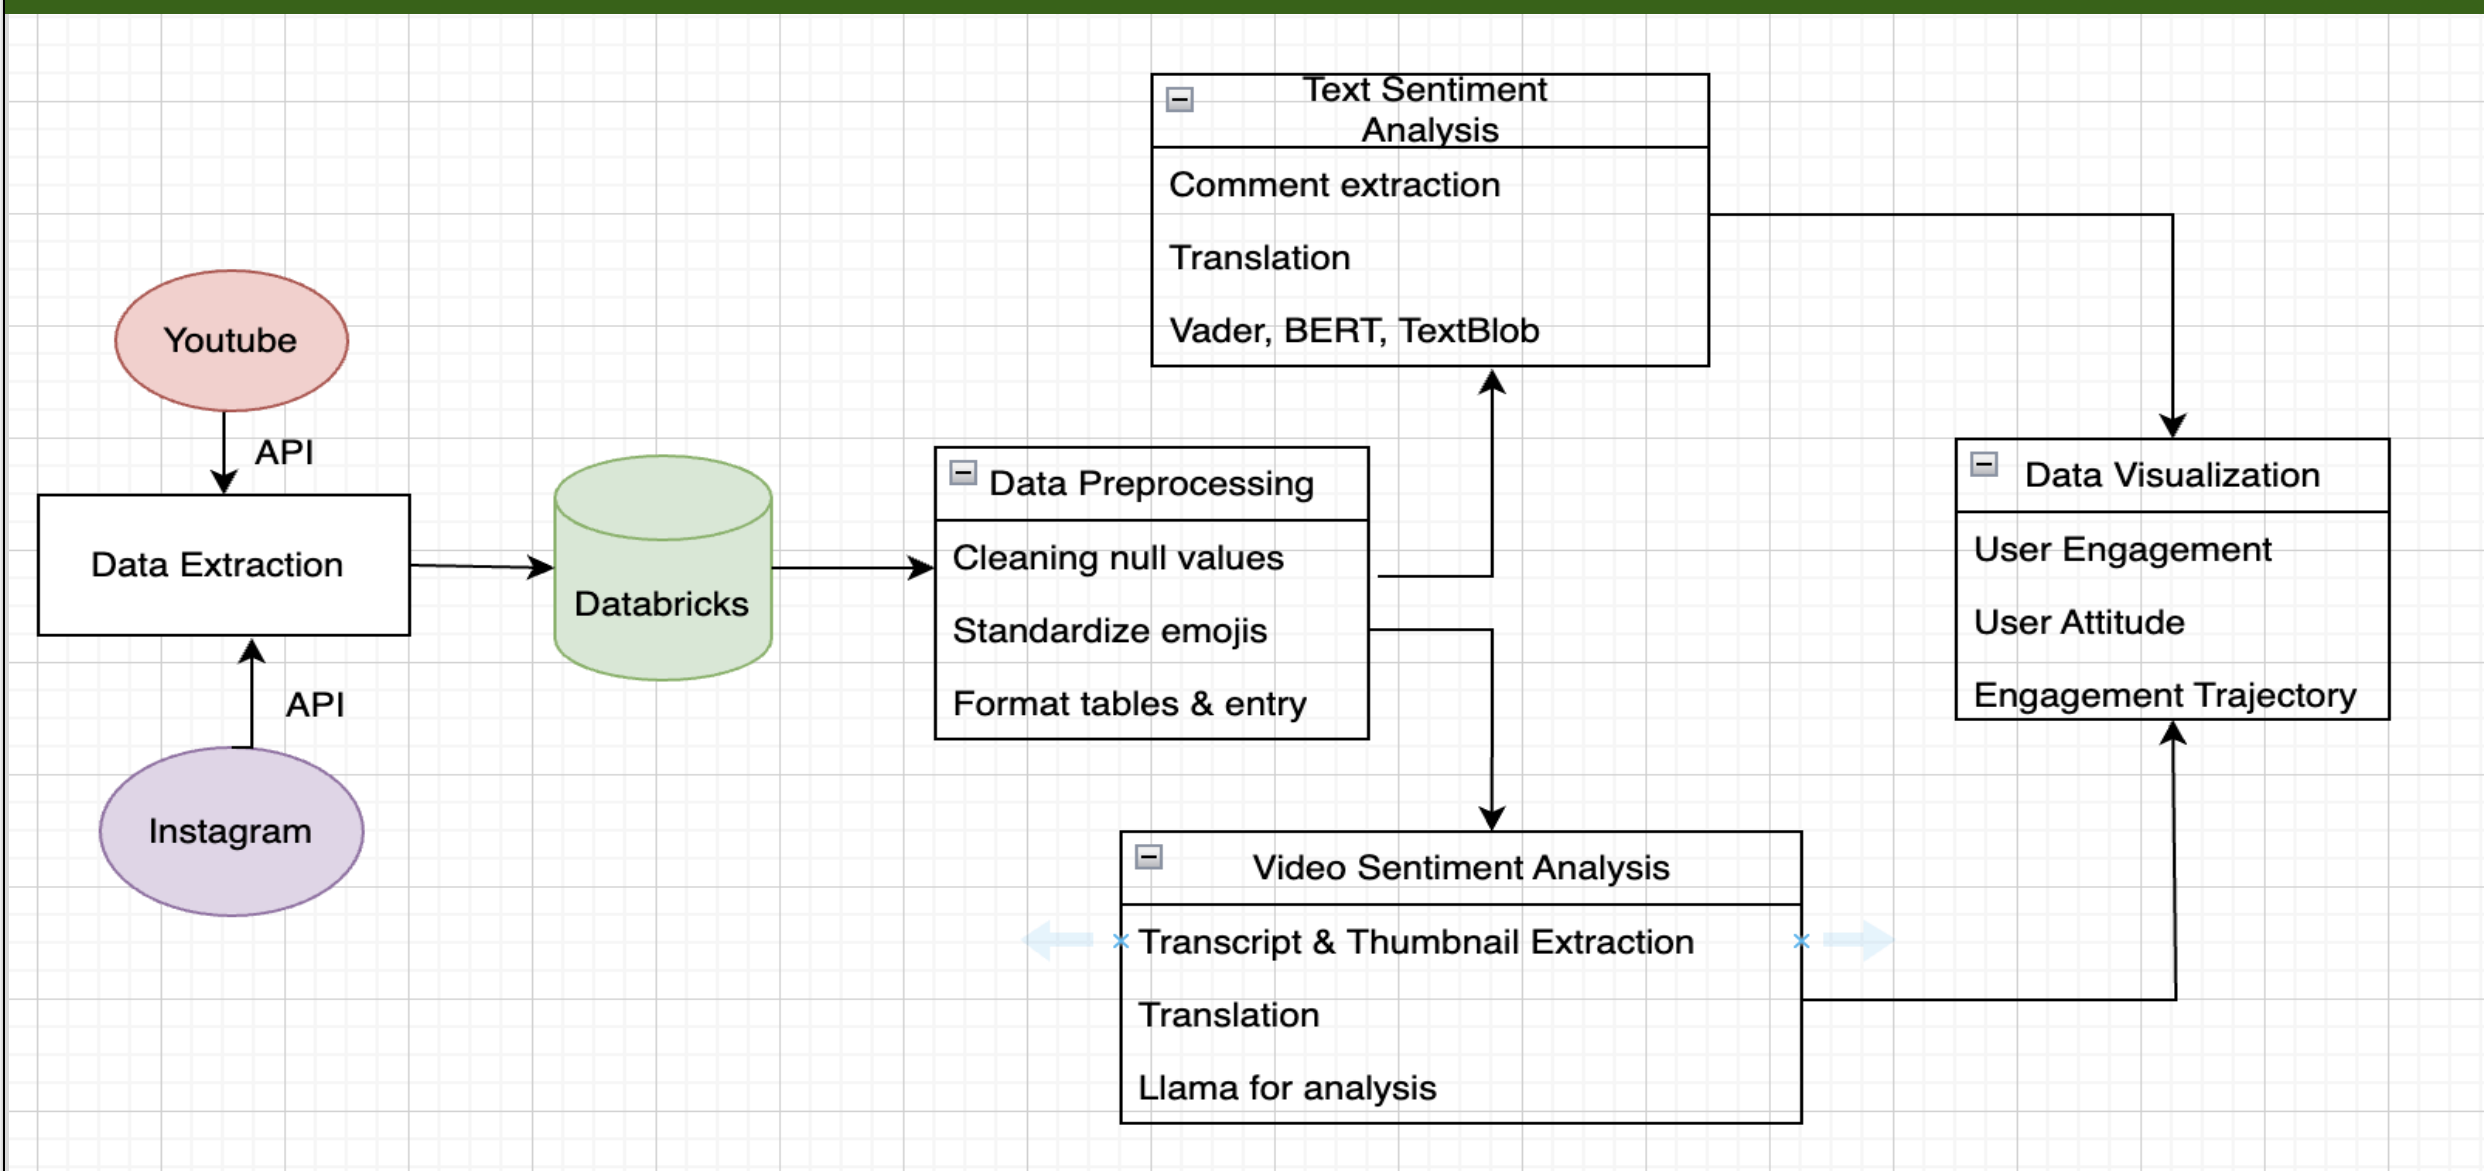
Youtube

API

Data Extraction

API

Instagram

Databricks

Data Preprocessing
Cleaning null values
Standardize emojis
Format tables & entry

Text Sentiment Analysis
Comment extraction
Translation
Vader, BERT, TextBlob

Video Sentiment Analysis
Transcript & Thumbnail Extraction
Translation
Llama for analysis

Data Visualization
User Engagement
User Attitude
Engagement Trajectory